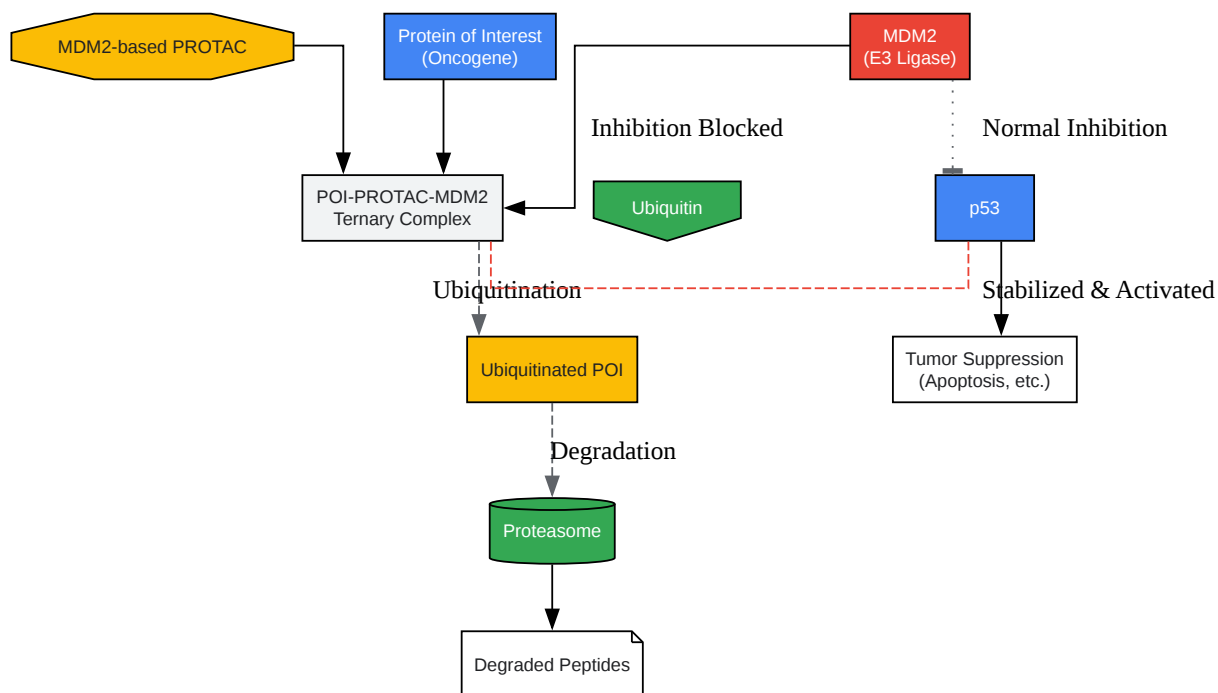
MDM2-based PROTAC

Protein of Interest (Oncogene)

MDM2 (E3 Ligase)

Inhibition Blocked

Normal Inhibition

POI-PROTAC-MDM2 Ternary Complex

Ubiquitin

p53

Ubiquitination

Stabilized & Activated

Ubiquitinated POI

Tumor Suppression (Apoptosis, etc.)

Degradation

Proteasome

Degraded Peptides